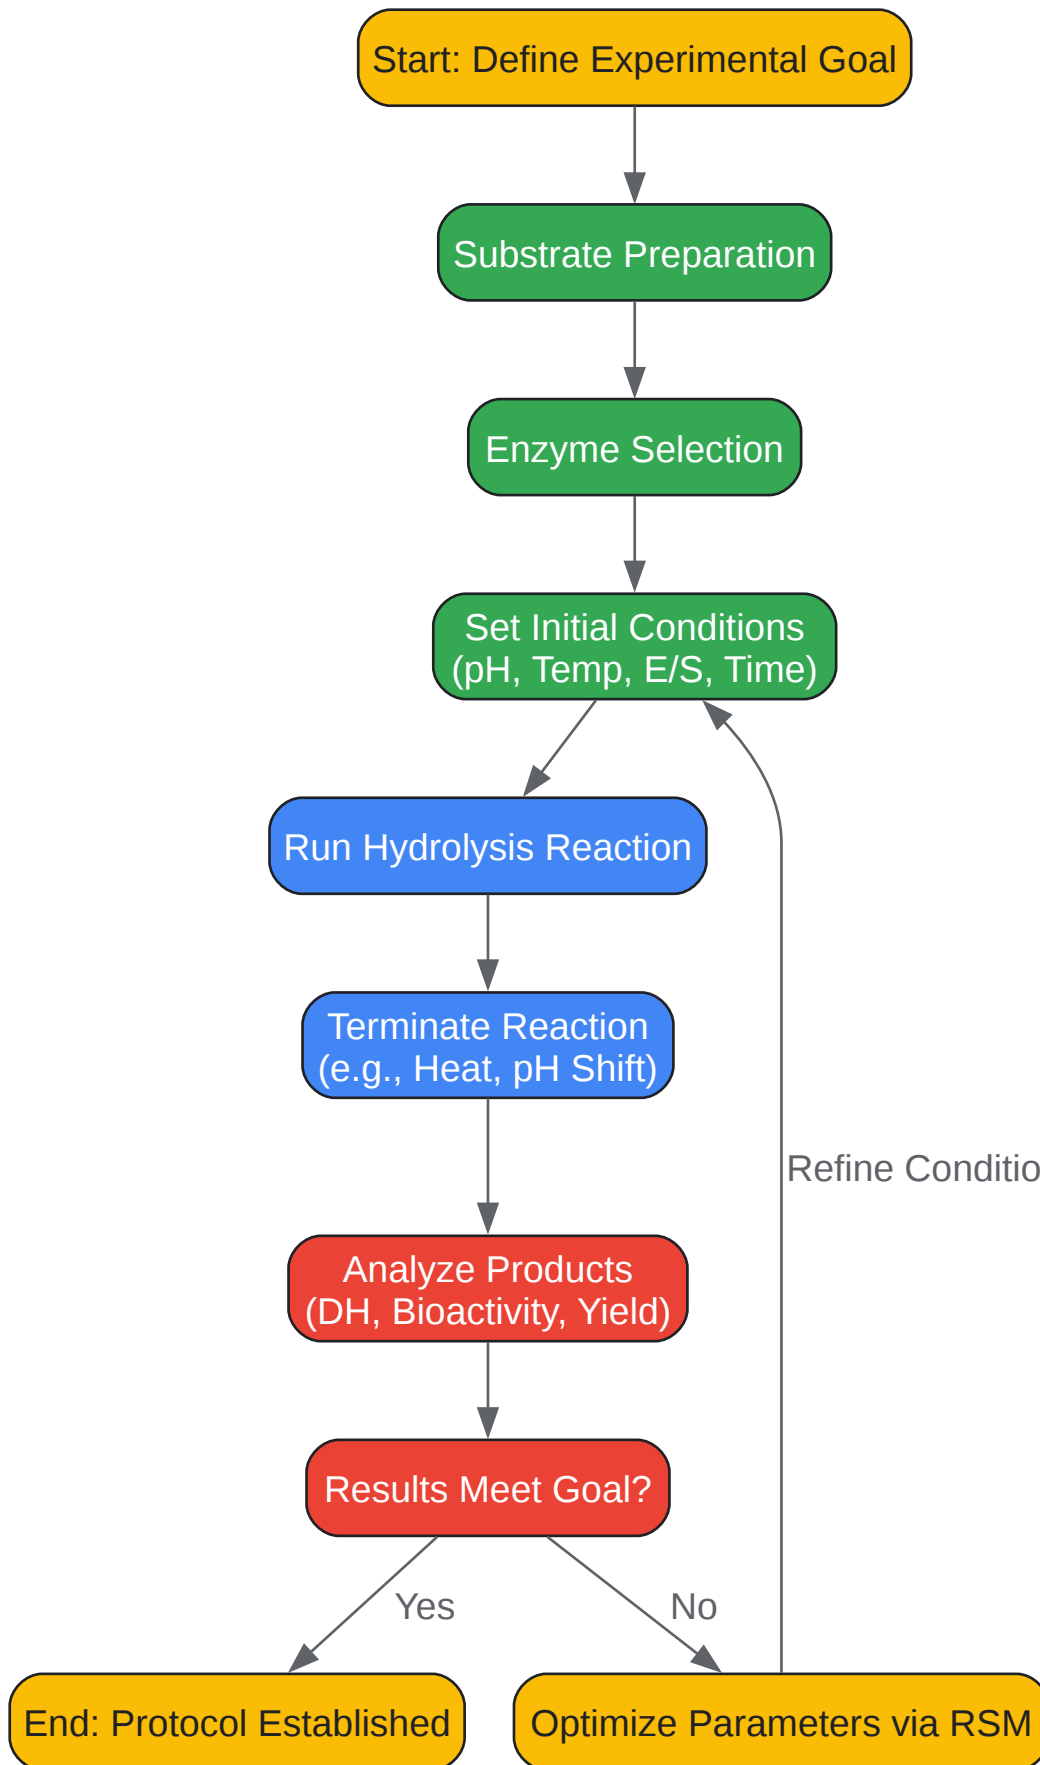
Start: Define Experimental Goal

Substrate Preparation

Enzyme Selection

Set Initial Conditions (pH, Temp, E/S, Time)

Run Hydrolysis Reaction

Terminate Reaction (e.g., Heat, pH Shift)

Analyze Products (DH, Bioactivity, Yield)

Results Meet Goal?

Yes

No

End: Protocol Established

Optimize Parameters via RSM

Refine Conditio